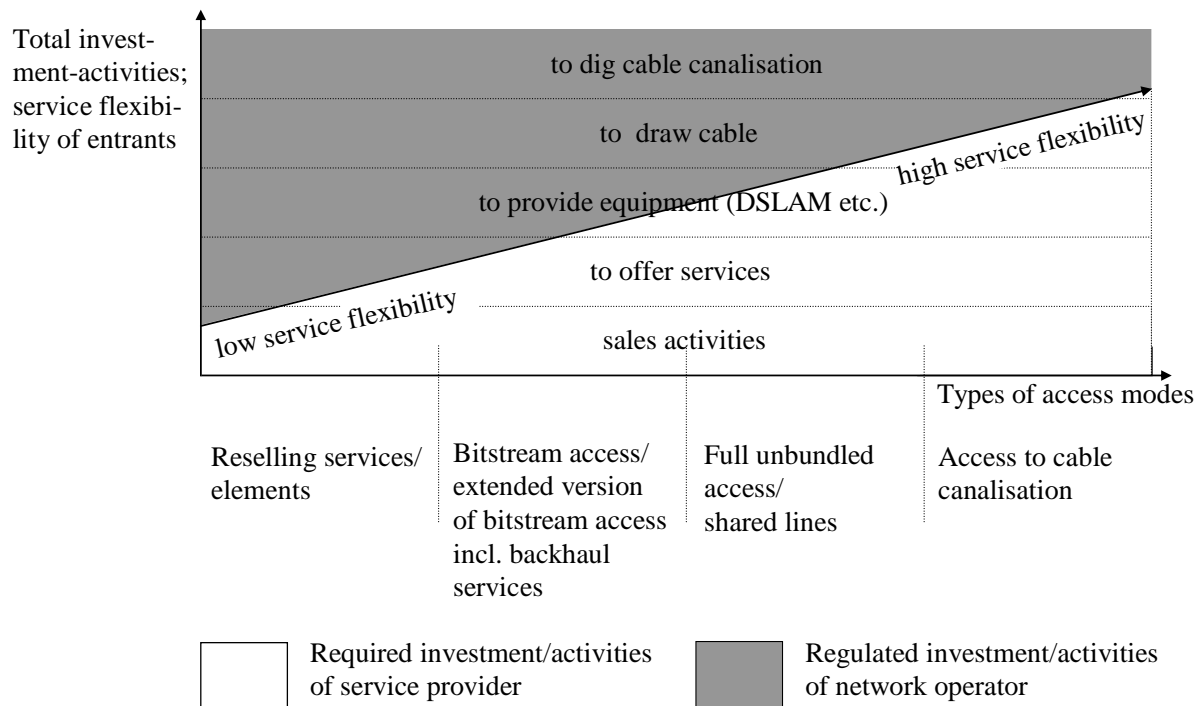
Total investment-activities; service flexibility of entrants

to dig cable canalisation

to draw cable

to provide equipment (DSLAM etc.)

high service flexibility

to offer services

low service flexibility

sales activities

Types of access modes

Reselling services/ elements

Bitstream access/ extended version of bitstream access incl. backhaul services

Full unbundled access/ shared lines

Access to cable canalisation

Required investment/activities of service provider

Regulated investment/activities of network operator